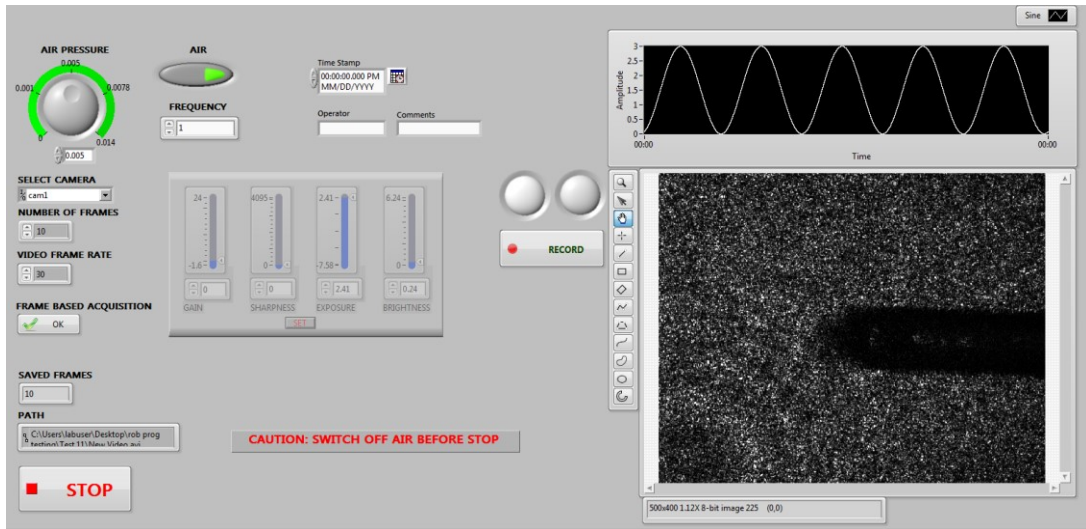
Sine

AIR PRESSURE
0.005
0.001
0.0078
0
0.014
0.005

AIR

FREQUENCY
1

Time Stamp
00:00:00.000 PM
MM/DD/YYYY

Operator

Comments

3
2.5
2
1.5
1
0.5
0
Amplitude
00:00
00:00
Time

SELECT CAMERA
cam1

NUMBER OF FRAMES
10

VIDEO FRAME RATE
30

FRAME BASED ACQUISITION
OK

24
-1.6
0
GAIN

4095
0
0
SHARPNESS

2.41
-7.58
2.41
EXPOSURE

6.24
0
0.24
BRIGHTNESS

SET

RECORD

SAVED FRAMES
10

PATH
C:\Users\labuser\Desktop\rob prog testing\Test 11\New Video.avi

CAUTION: SWITCH OFF AIR BEFORE STOP

STOP

500x400 1.12X 8-bit image 225 (0,0)